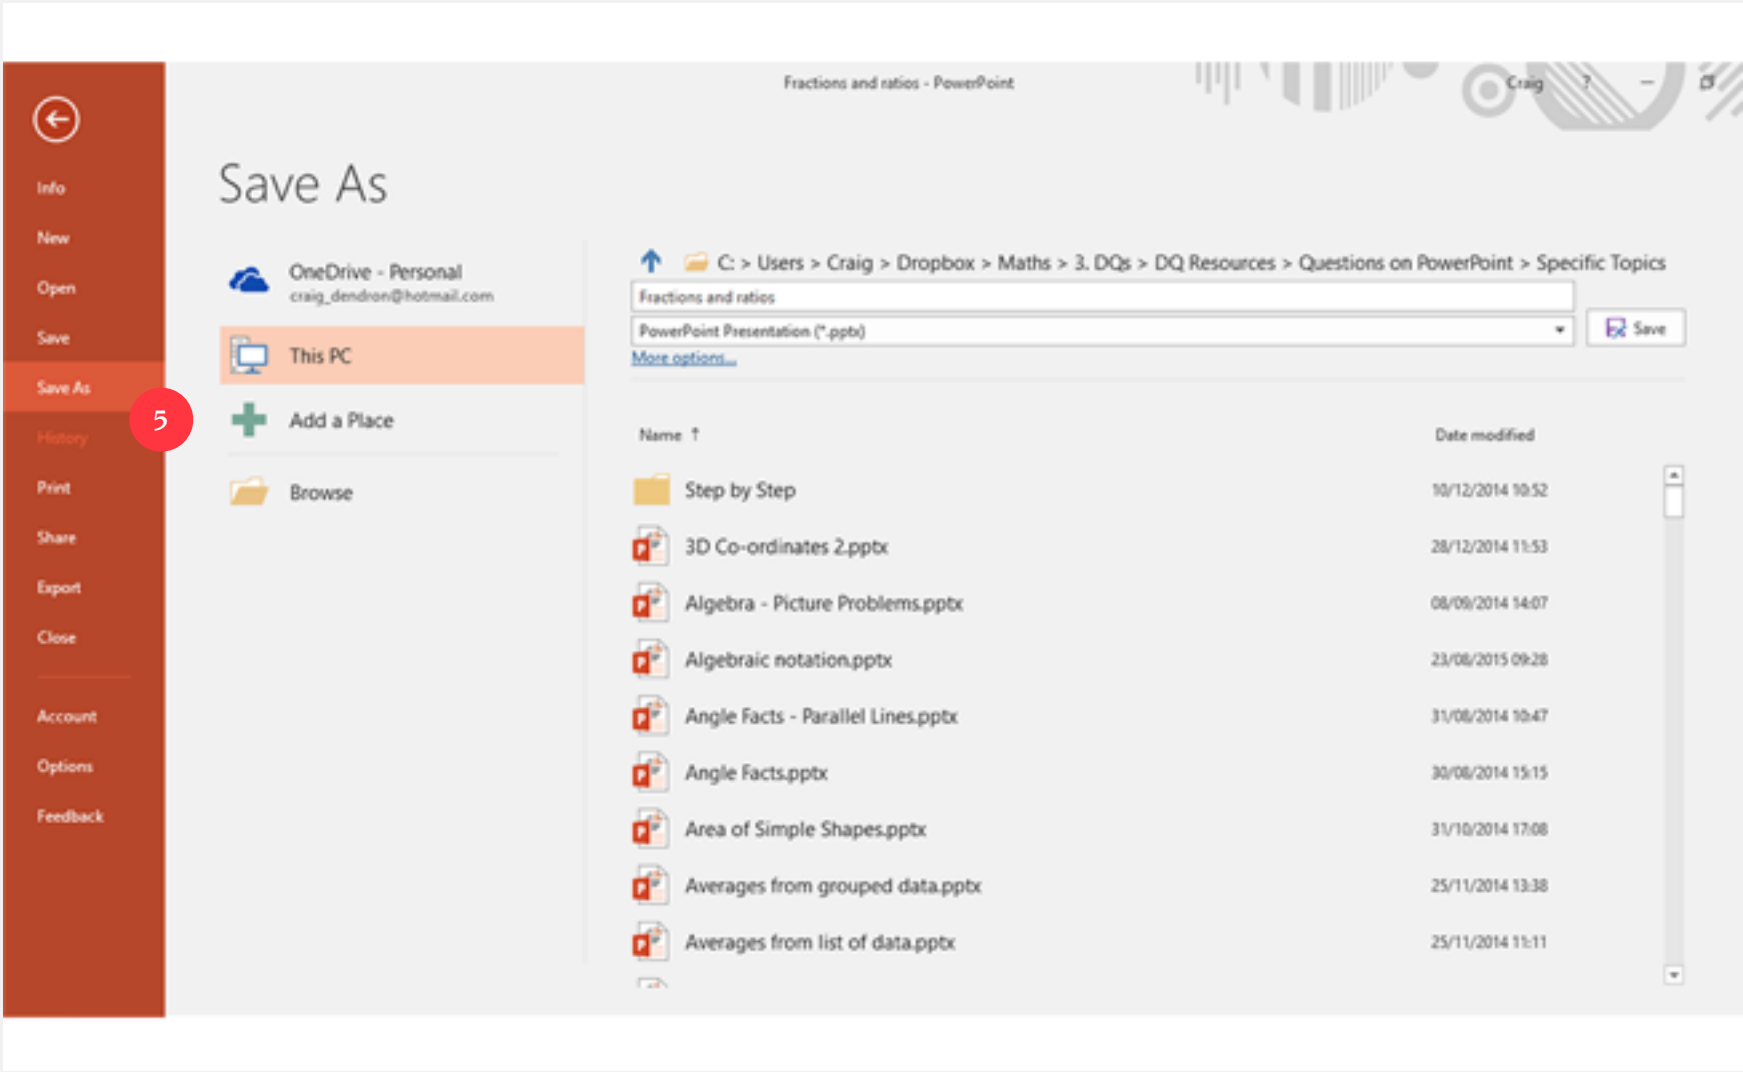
Fractions and ratios - PowerPoint

Craig ?

Info
New
Open
Save
Save As
History
Print
Share
Export
Close
Account
Options
Feedback

5

Save As

OneDrive - Personal
craig_dendron@hotmail.com

This PC

Add a Place

Browse

C: > Users > Craig > Dropbox > Maths > 3. DQs > DQ Resources > Questions on PowerPoint > Specific Topics

Fractions and ratios

PowerPoint Presentation (*.pptx)

Save

More options...

| Name ↑ | Date modified |
|---|---|
| Step by Step | 10/12/2014 10:52 |
| 3D Co-ordinates 2.pptx | 28/12/2014 11:53 |
| Algebra - Picture Problems.pptx | 08/09/2014 14:07 |
| Algebraic notation.pptx | 23/08/2015 09:28 |
| Angle Facts - Parallel Lines.pptx | 31/08/2014 10:47 |
| Angle Facts.pptx | 30/08/2014 15:15 |
| Area of Simple Shapes.pptx | 31/10/2014 17:08 |
| Averages from grouped data.pptx | 25/11/2014 13:38 |
| Averages from list of data.pptx | 25/11/2014 11:11 |